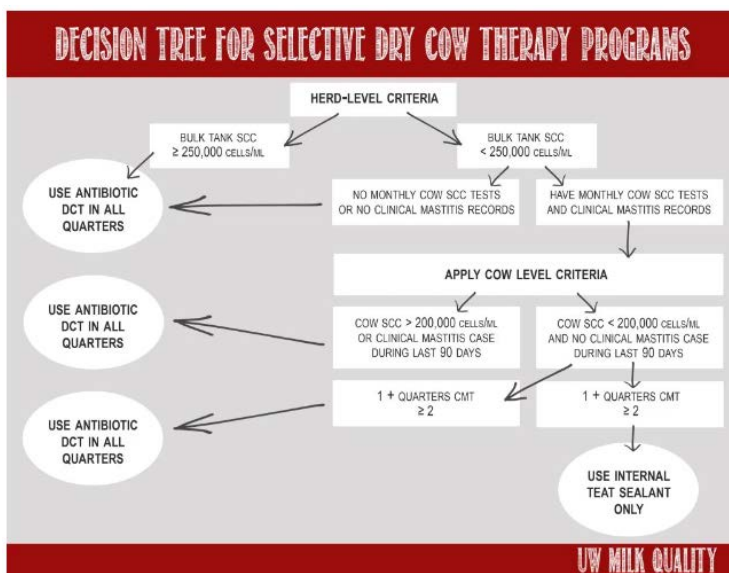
DECISION TREE FOR SELECTIVE DRY COW THERAPY PROGRAMS

HERD-LEVEL CRITERIA

BULK TANK SCC ≥ 250,000 CELLS/ML

BULK TANK SCC < 250,000 CELLS/ML

USE ANTIBIOTIC DCT IN ALL QUARTERS

NO MONTHLY COW SCC TESTS OR NO CLINICAL MASTITIS RECORDS

HAVE MONTHLY COW SCC TESTS AND CLINICAL MASTITIS RECORDS

APPLY COW LEVEL CRITERIA

USE ANTIBIOTIC DCT IN ALL QUARTERS

COW SCC > 200,000 CELLS/ML OR CLINICAL MASTITIS CASE DURING LAST 90 DAYS

COW SCC < 200,000 CELLS/ML AND NO CLINICAL MASTITIS CASE DURING LAST 90 DAYS

USE ANTIBIOTIC DCT IN ALL QUARTERS

1 + QUARTERS CMT ≥ 2

1 + QUARTERS CMT ≥ 2

USE INTERNAL TEAT SEALANT ONLY

UW MILK QUALITY